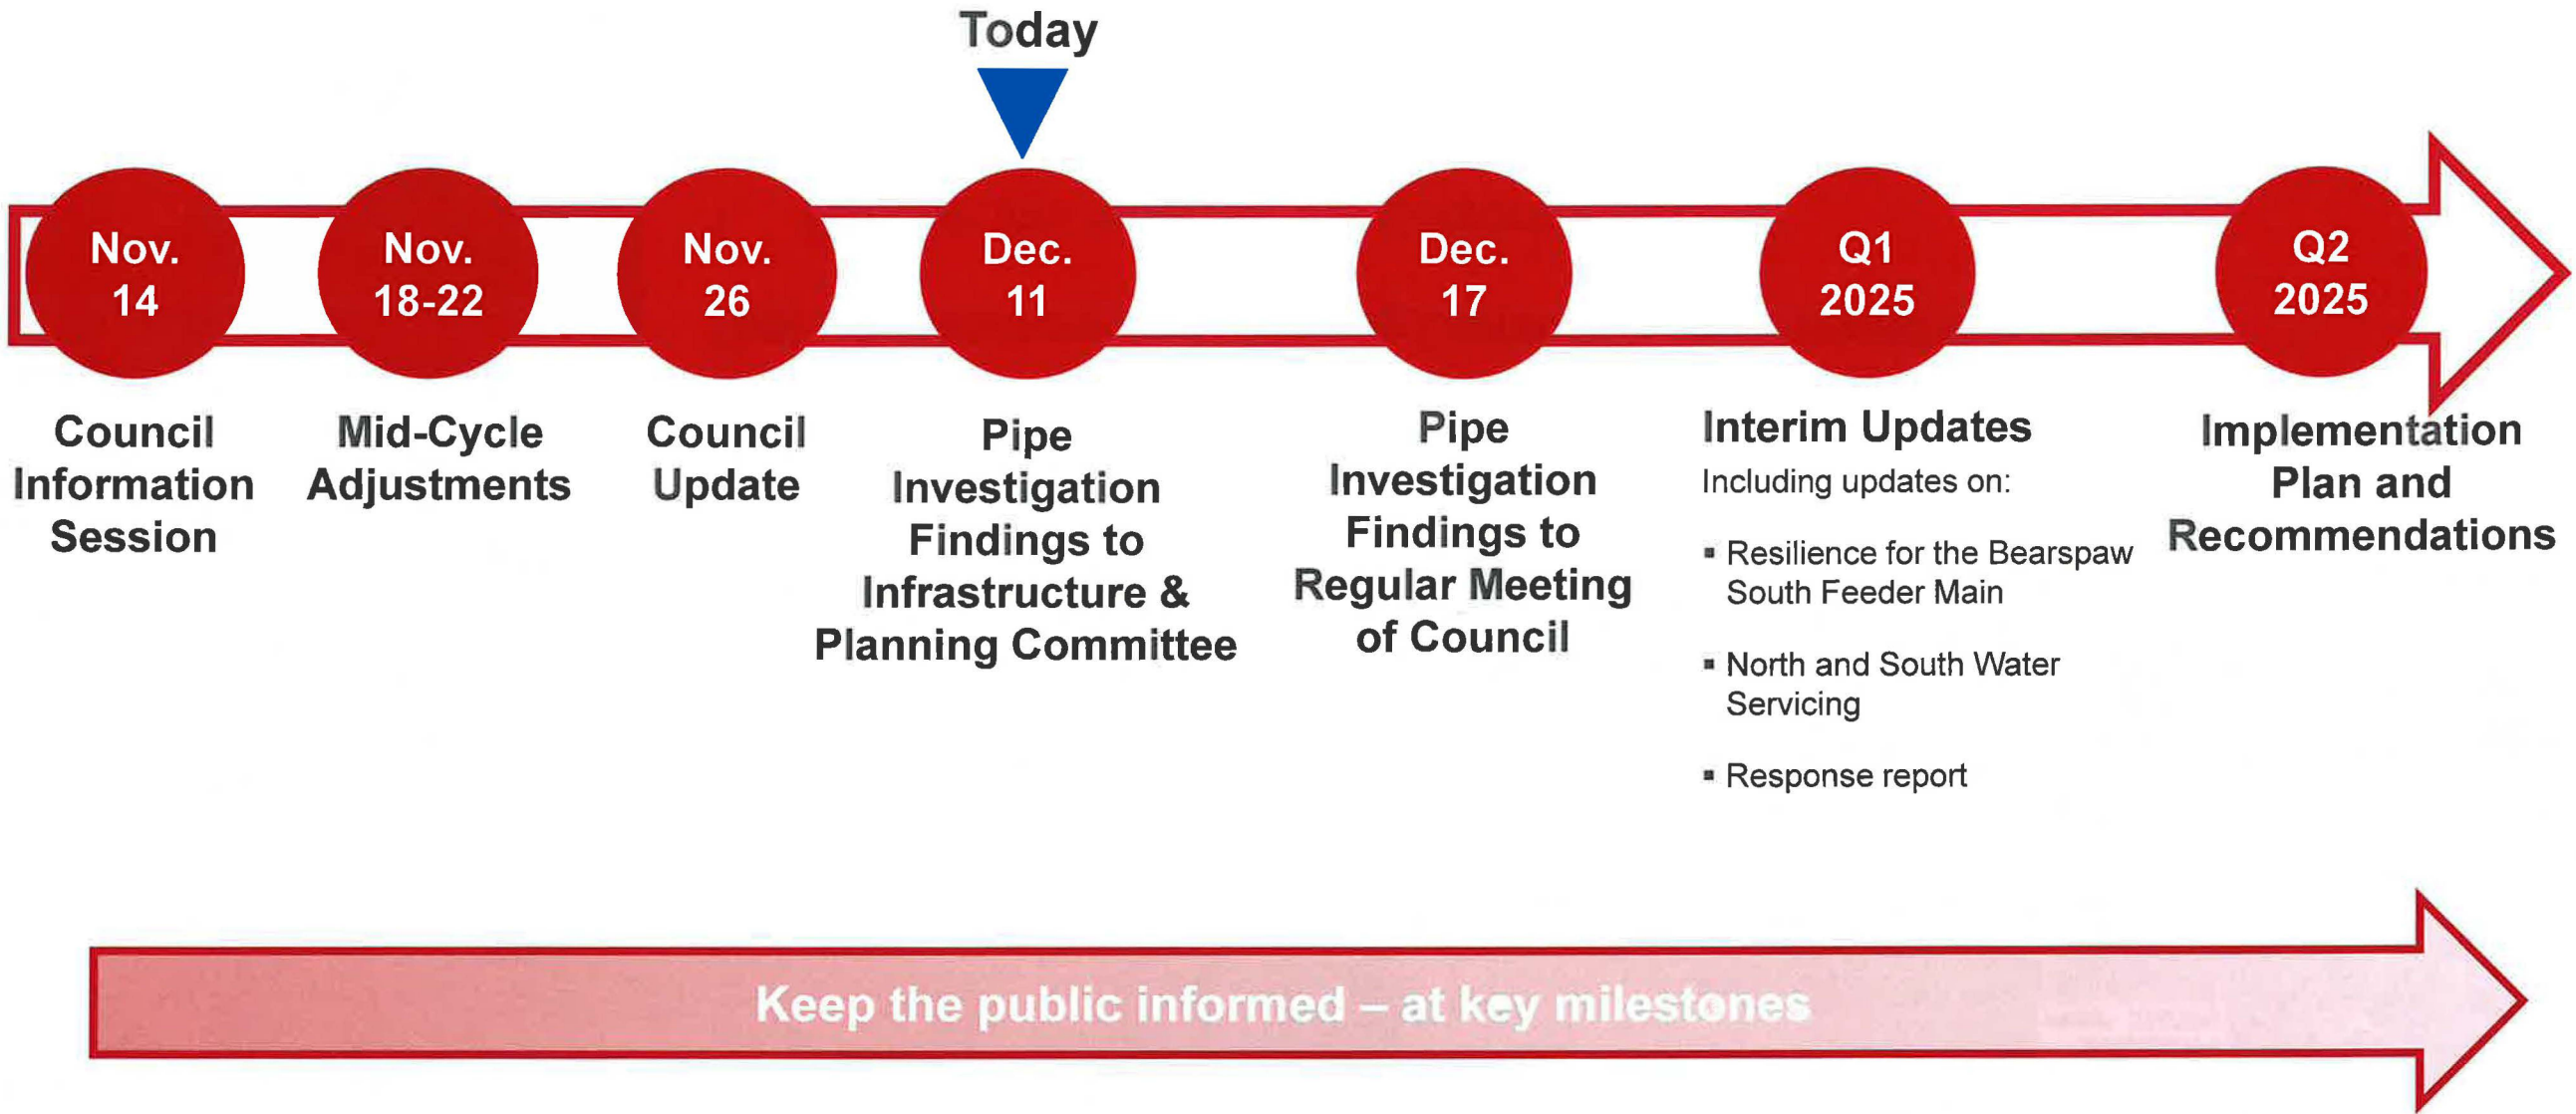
Today

Nov. 14

Nov. 18-22

Nov. 26

Dec. 11

Dec. 17

Q1 2025

Q2 2025

Council Information Session

Mid-Cycle Adjustments

Council Update

Pipe Investigation Findings to Infrastructure & Planning Committee

Pipe Investigation Findings to Regular Meeting of Council

Interim Updates

Including updates on:

- Resilience for the Bearspaw South Feeder Main
- North and South Water Servicing
- Response report

Implementation Plan and Recommendations

Keep the public informed – at key milestones